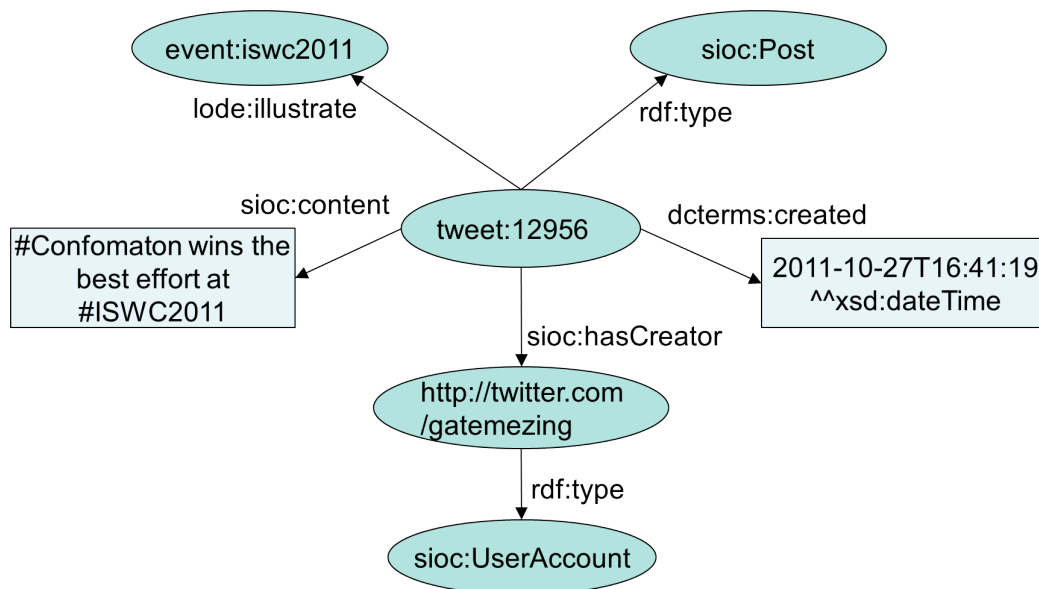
event:iswc2011

sioc:Post

lode:illustrate

rdf:type

sioc:content

tweet:12956

dcterms:created

#Confomaton wins the best effort at #ISWC2011

2011-10-27T16:41:19 ^^xsd:dateTime

sioc:hasCreator

http://twitter.com /gatemezing

rdf:type

sioc:UserAccount